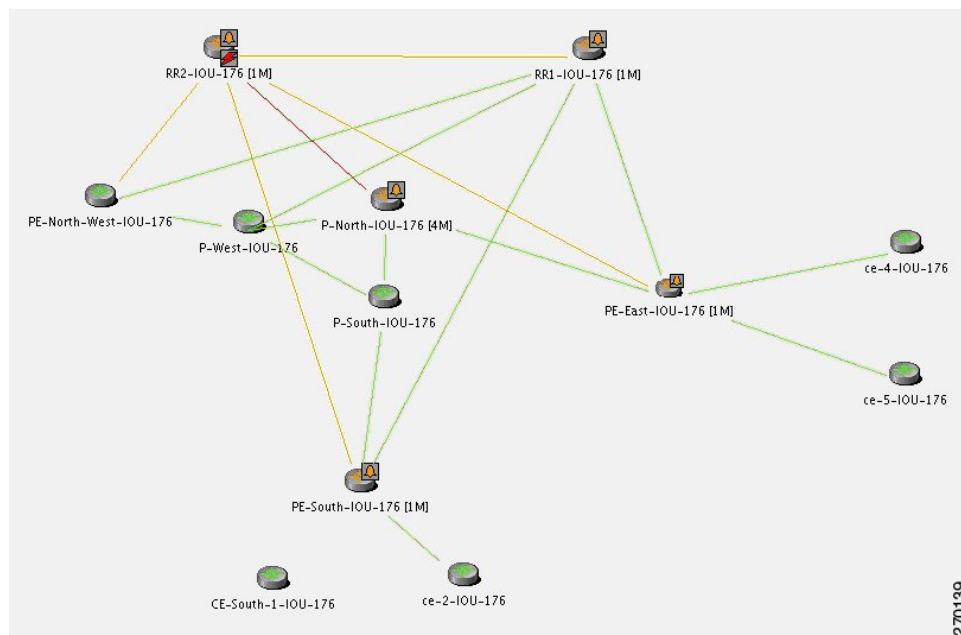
RR2-IOU-176 [1M]

RR1-IOU-176 [1M]

PE-North-West-IOU-176

P-West-IOU-176

P-North-IOU-176 [4M]

ce-4-IOU-176

P-South-IOU-176

PE-East-IOU-176 [1M]

ce-5-IOU-176

PE-South-IOU-176 [1M]

CE-South-1-IOU-176

ce-2-IOU-176

270139